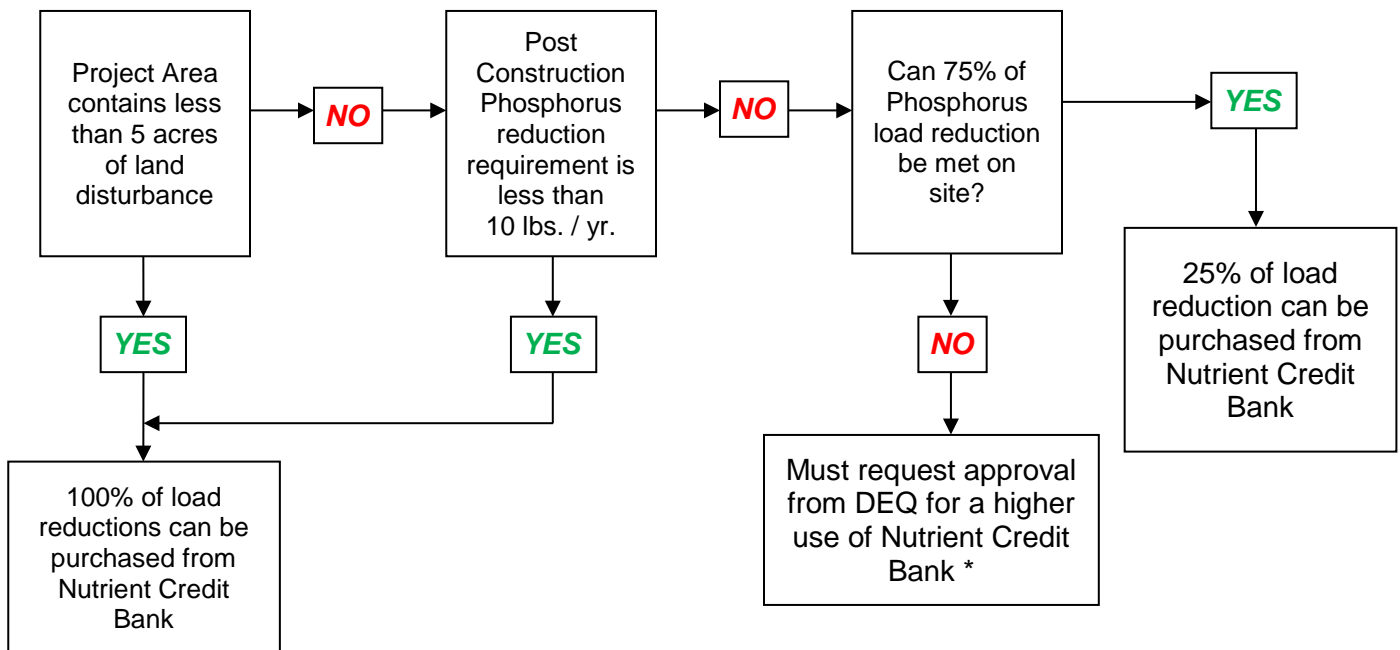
Project Area contains less than 5 acres of land disturbance

NO

Post Construction Phosphorus reduction requirement is less than 10 lbs. / yr.

NO

Can 75% of Phosphorus load reduction be met on site?

YES

25% of load reduction can be purchased from Nutrient Credit Bank

YES

YES

100% of load reductions can be purchased from Nutrient Credit Bank

NO

Must request approval from DEQ for a higher use of Nutrient Credit Bank *